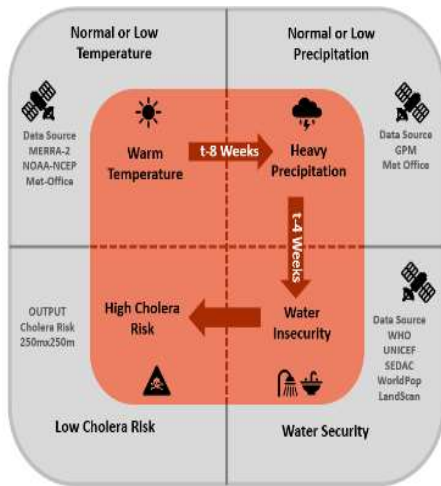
Normal or Low Temperature

Normal or Low Precipitation

Data Source
MERRA-2
NOAA-NCEP
Met-Office

Warm Temperature

t-8 Weeks

Heavy Precipitation

Data Source
GPM
Met Office

t-4 Weeks

OUTPUT
Cholera Risk
250mx250m

High Cholera Risk

Water Insecurity

Data Source
WHO
UNICEF
SEDAC
WorldPop
LandScan

Low Cholera Risk

Water Security